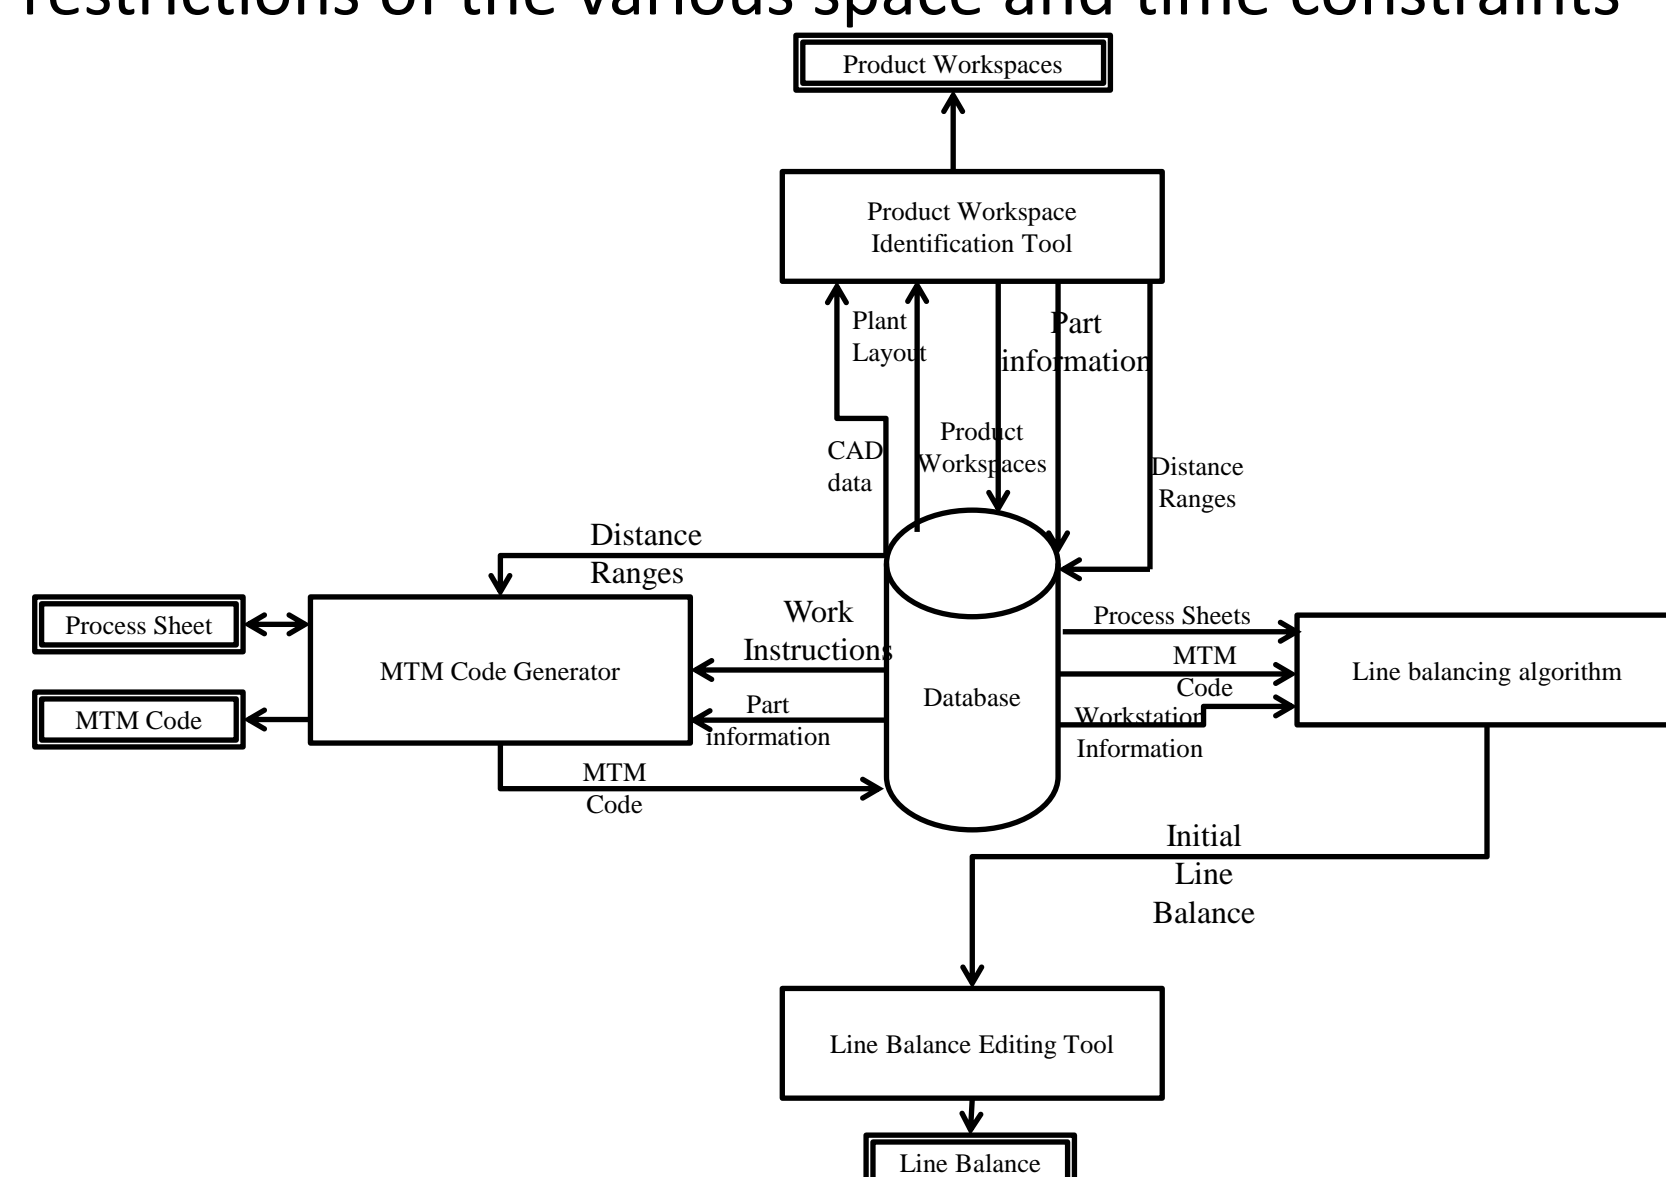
restrictions of the various space and time constraints

Product Workspaces

Product Workspace Identification Tool

Plant Layout

Part information

CAD data

Product Workspaces

Distance Ranges

Distance Ranges

Process Sheet

MTM Code

MTM Code Generator

Work Instructions

Part information

MTM Code

Database

Process Sheets

MTM Code

Workstation Information

Line balancing algorithm

Initial Line Balance

Line Balance Editing Tool

Line Balance